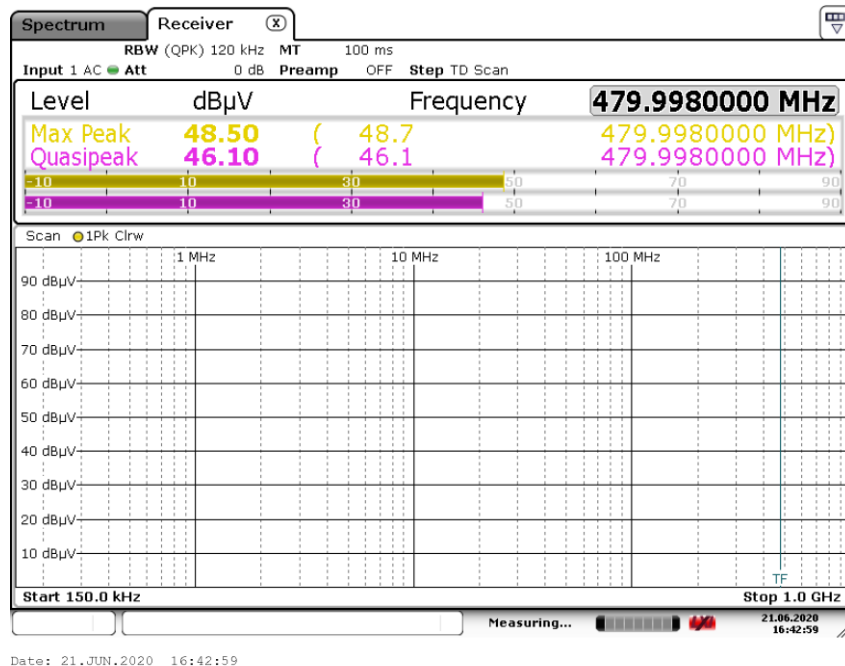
Spectrum | Receiver

RBW (QPK) 120 kHz MT 100 ms
Input 1 AC Att 0 dB Preamp OFF Step TD Scan

Level dBµV Frequency 479.9980000 MHz

Max Peak 48.50 ( 48.7 479.9980000 MHz)
Quasipeak 46.10 ( 46.1 479.9980000 MHz)

-10 10 30 50 70 90
-10 10 30 50 70 90

Scan 1Pk Clrw

1 MHz 10 MHz 100 MHz

90 dBµV
80 dBµV
70 dBµV
60 dBµV
50 dBµV
40 dBµV
30 dBµV
20 dBµV
10 dBµV

TF

Start 150.0 kHz Stop 1.0 GHz

Measuring... 21.06.2020 16:42:59

Date: 21.JUN.2020 16:42:59